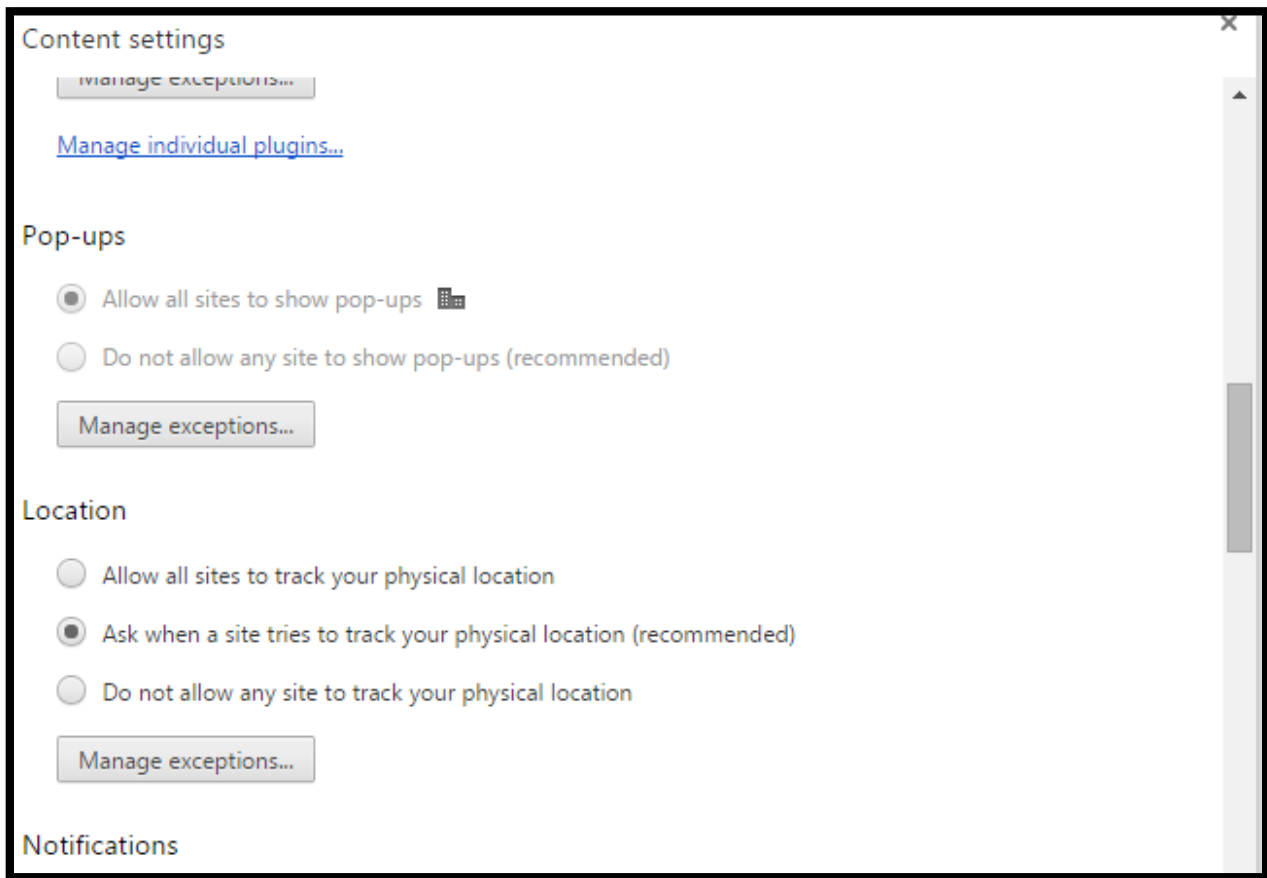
Content settings

Manage exceptions...

Manage individual plugins...

Pop-ups

Allow all sites to show pop-ups

Do not allow any site to show pop-ups (recommended)

Manage exceptions...

Location

Allow all sites to track your physical location

Ask when a site tries to track your physical location (recommended)

Do not allow any site to track your physical location

Manage exceptions...

Notifications